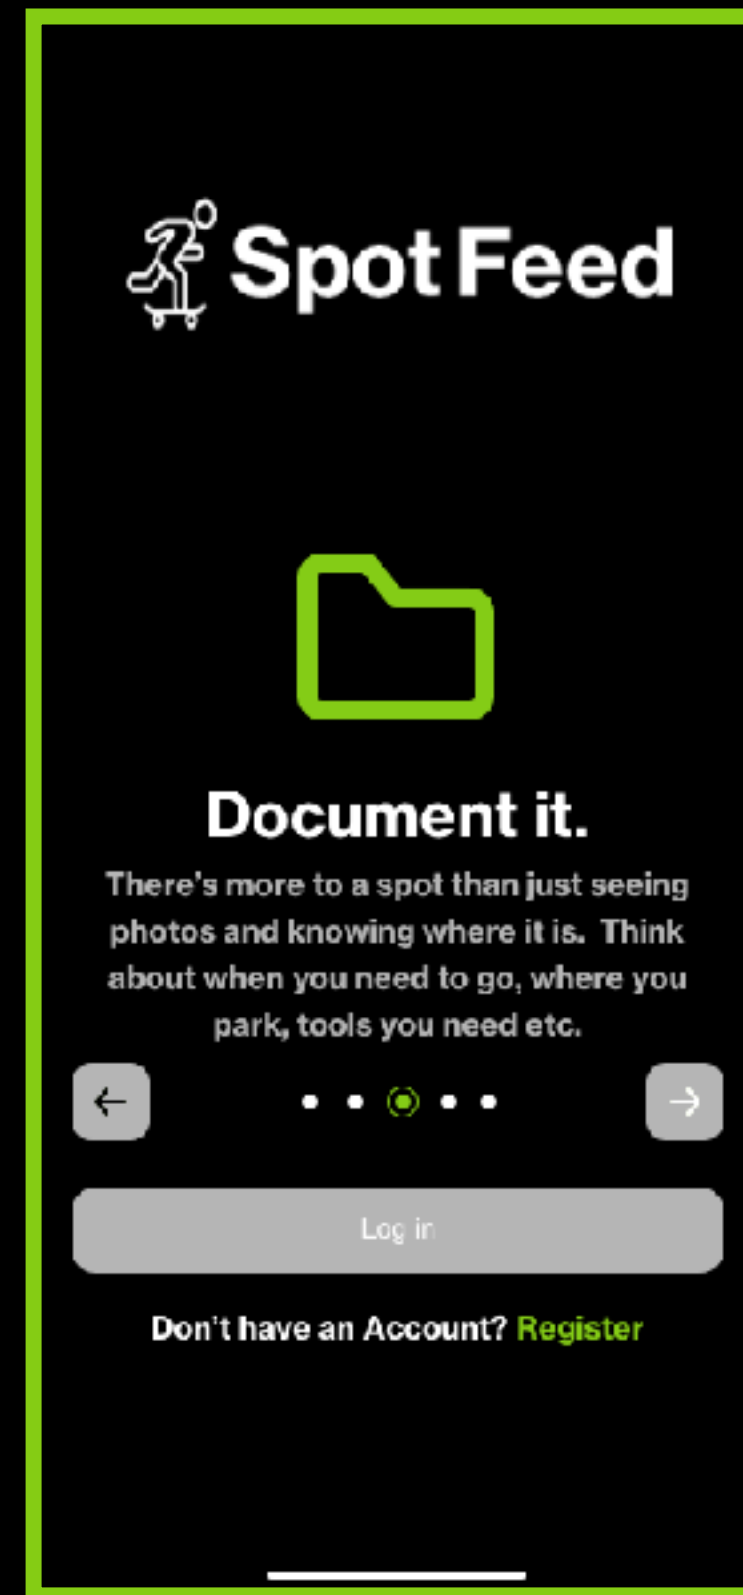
Spot Feed

Document it.

There's more to a spot than just seeing photos and knowing where it is. Think about when you need to go, where you park, tools you need etc.

←

→

Log in

Don't have an Account? Register